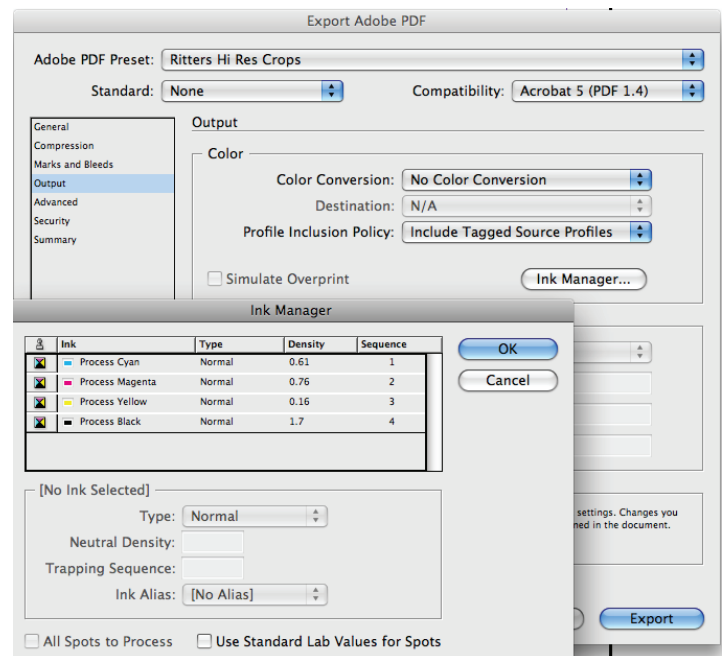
Export Adobe PDF

Adobe PDF Preset: Ritters Hi Res Crops

Standard: None

Compatibility: Acrobat 5 (PDF 1.4)

General
Compression
Marks and Bleeds
Output
Advanced
Security
Summary

Output

Color

Color Conversion: No Color Conversion

Destination: N/A

Profile Inclusion Policy: Include Tagged Source Profiles

Simulate Overprint

Ink Manager...

Ink Manager

| | Ink | Type | Density | Sequence |
|---|---|---|---|---|
| | Process Cyan | Normal | 0.61 | 1 |
| | Process Magenta | Normal | 0.76 | 2 |
| | Process Yellow | Normal | 0.16 | 3 |
| | Process Black | Normal | 1.7 | 4 |

OK

Cancel

[No Ink Selected]

Type: Normal

Neutral Density:

Trapping Sequence:

Ink Alias: [No Alias]

All Spots to Process

Use Standard Lab Values for Spots

settings. Changes you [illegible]ned in the document.

Export